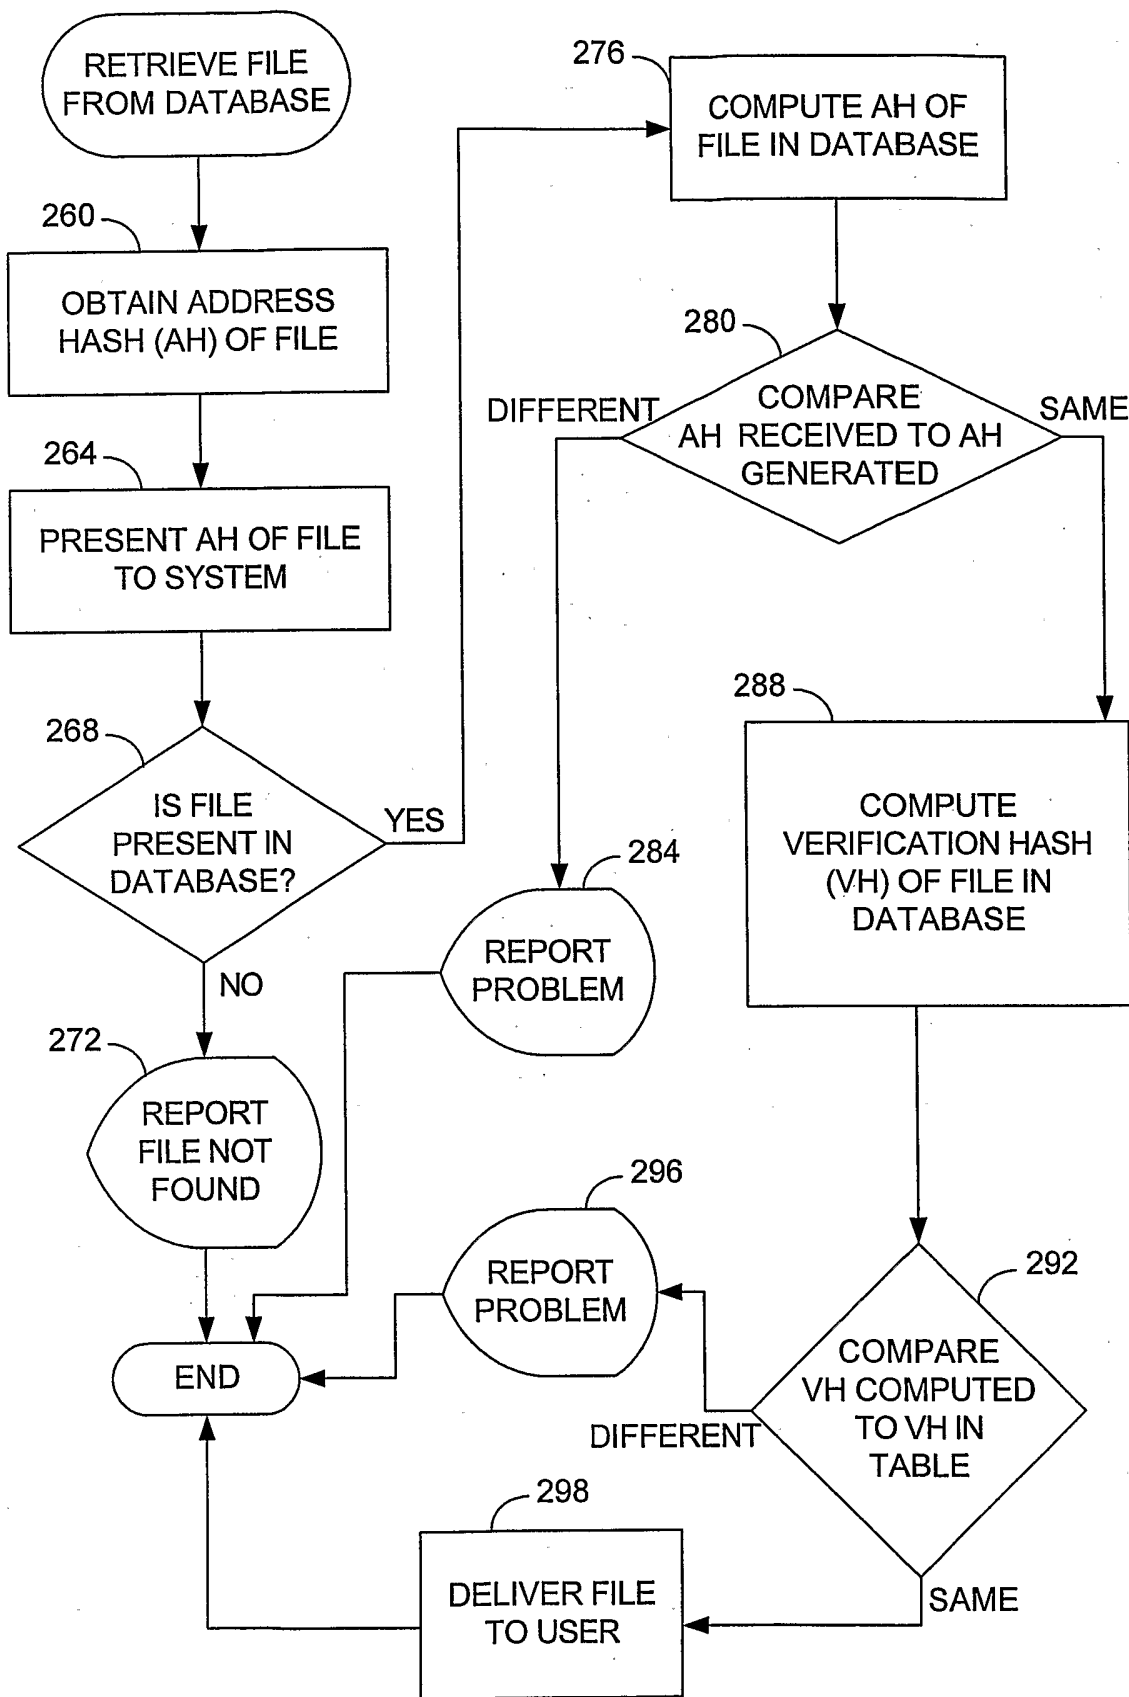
RETRIEVE FILE FROM DATABASE

260

OBTAIN ADDRESS HASH (AH) OF FILE

264

PRESENT AH OF FILE TO SYSTEM

268

IS FILE PRESENT IN DATABASE?

YES

NO

272

REPORT FILE NOT FOUND

END

276

COMPUTE AH OF FILE IN DATABASE

280

DIFFERENT

COMPARE AH RECEIVED TO AH GENERATED

SAME

284

REPORT PROBLEM

288

COMPUTE VERIFICATION HASH (VH) OF FILE IN DATABASE

296

REPORT PROBLEM

292

COMPARE VH COMPUTED TO VH IN TABLE

DIFFERENT

SAME

298

DELIVER FILE TO USER